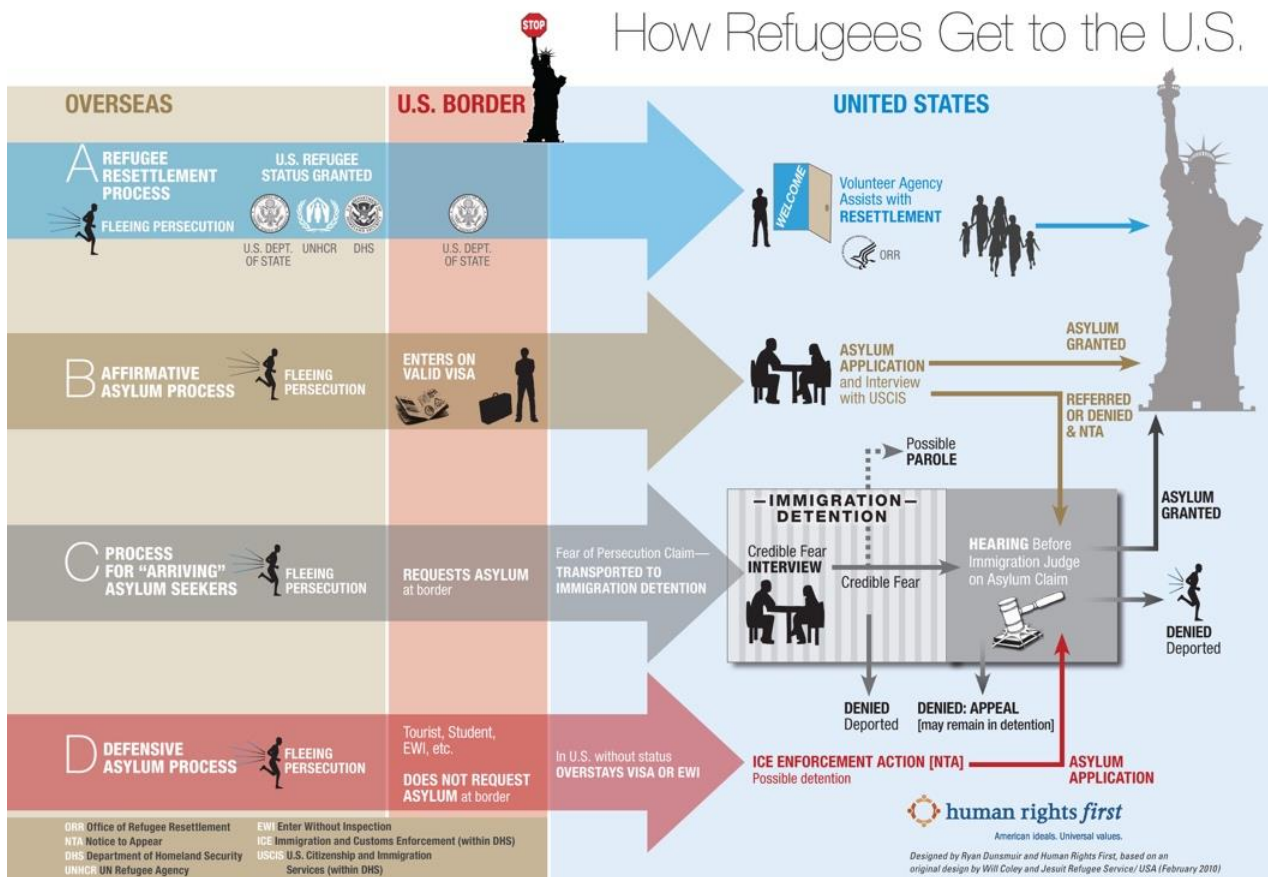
How Refugees Get to the U.S.

STOP

OVERSEAS

U.S. BORDER

UNITED STATES

A REFUGEE RESETTLEMENT PROCESS

FLEEING PERSECUTION

U.S. REFUGEE STATUS GRANTED

U.S. DEPT. OF STATE

UNHCR

DHS

U.S. DEPT. OF STATE

WELCOME

Volunteer Agency Assists with RESETTLEMENT

ORR

B AFFIRMATIVE ASYLUM PROCESS

FLEEING PERSECUTION

ENTERS ON VALID VISA

ASYLUM APPLICATION and Interview with USCIS

ASYLUM GRANTED

REFERRED OR DENIED & NTA

Possible PAROLE

C PROCESS FOR "ARRIVING" ASYLUM SEEKERS

FLEEING PERSECUTION

REQUESTS ASYLUM at border

Fear of Persecution Claim— TRANSPORTED TO IMMIGRATION DETENTION

—IMMIGRATION— DETENTION

Credible Fear INTERVIEW

Credible Fear

HEARING Before Immigration Judge on Asylum Claim

ASYLUM GRANTED

DENIED Deported

DENIED Deported

DENIED: APPEAL [may remain in detention]

D DEFENSIVE ASYLUM PROCESS

FLEEING PERSECUTION

Tourist, Student, EWI, etc.

DOES NOT REQUEST ASYLUM at border

In U.S. without status OVERSTAYS VISA OR EWI

ICE ENFORCEMENT ACTION [NTA] Possible detention

ASYLUM APPLICATION

ORR Office of Refugee Resettlement
NTA Notice to Appear
DHS Department of Homeland Security
UNHCR UN Refugee Agency

EWI Enter Without Inspection
ICE Immigration and Customs Enforcement (within DHS)
USCIS U.S. Citizenship and Immigration Services (within DHS)

human rights first
American ideals. Universal values.

Designed by Ryan Dunsmuir and Human Rights First, based on an original design by Will Coley and Jesuit Refugee Service/ USA (February 2010)